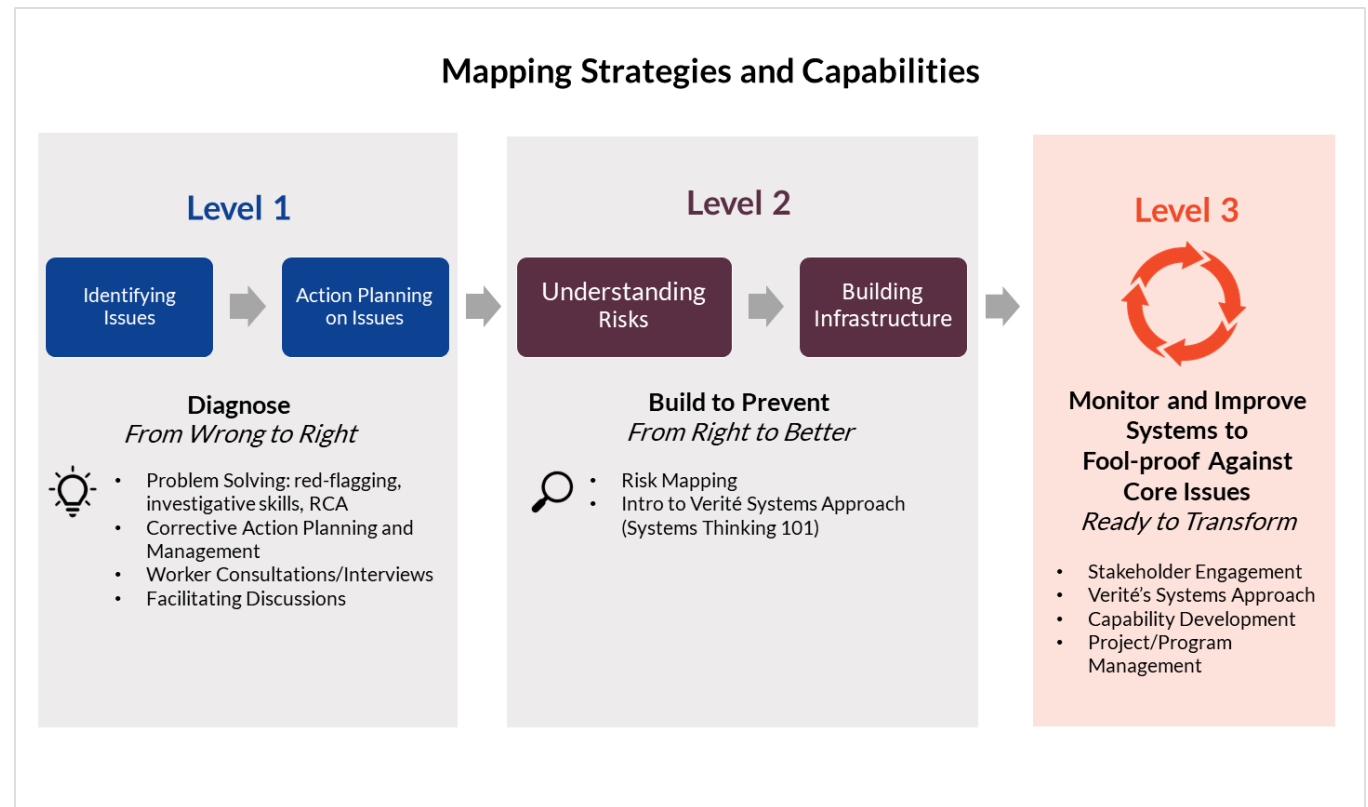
Mapping Strategies and Capabilities

Level 1

Identifying Issues

Action Planning on Issues

Diagnose
*From Wrong to Right*

- Problem Solving: red-flagging, investigative skills, RCA
- Corrective Action Planning and Management
- Worker Consultations/Interviews
- Facilitating Discussions

Level 2

Understanding Risks

Building Infrastructure

Build to Prevent
*From Right to Better*

- Risk Mapping
- Intro to Verité Systems Approach (Systems Thinking 101)

Level 3

Monitor and Improve Systems to Fool-proof Against Core Issues
*Ready to Transform*

- Stakeholder Engagement
- Verité's Systems Approach
- Capability Development
- Project/Program Management